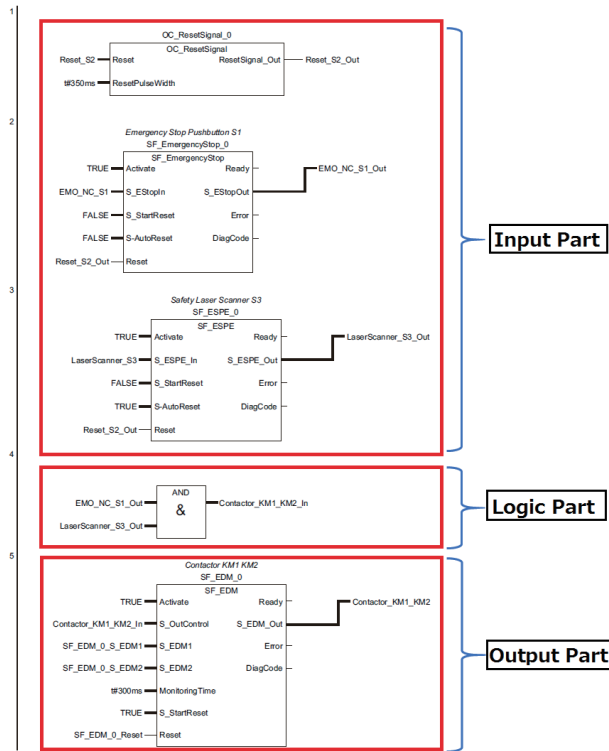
1

OC_ResetSignal_0
OC_ResetSignal
Reset_S2 — Reset
ResetSignal_Out — Reset_S2_Out
t#350ms — ResetPulseWidth

2

Emergency Stop Pushbutton S1
SF_EmergencyStop_0
SF_EmergencyStop
TRUE — Activate
Ready
EMO_NC_S1 — S_EStopIn
S_EStopOut — EMO_NC_S1_Out
FALSE — S_StartReset
Error
FALSE — S-AutoReset
DiagCode
Reset_S2_Out — Reset

Input Part

3

Safety Laser Scanner S3
SF_ESPE_0
SF_ESPE
TRUE — Activate
Ready
LaserScanner_S3 — S_ESPE_In
S_ESPE_Out — LaserScanner_S3_Out
FALSE — S_StartReset
Error
TRUE — S-AutoReset
DiagCode
Reset_S2_Out — Reset

4

EMO_NC_S1_Out
AND
&
Contactor_KM1_KM2_In
LaserScanner_S3_Out

Logic Part

5

Contactor KM1 KM2
SF_EDM_0
SF_EDM
TRUE — Activate
Ready
Contactor_KM1_KM2_In — S_OutControl
S_EDM_Out — Contactor_KM1_KM2
SF_EDM_0_S_EDM1 — S_EDM1
Error
SF_EDM_0_S_EDM2 — S_EDM2
DiagCode
t#300ms — MonitoringTime
TRUE — S_StartReset
SF_EDM_0_Reset — Reset

Output Part